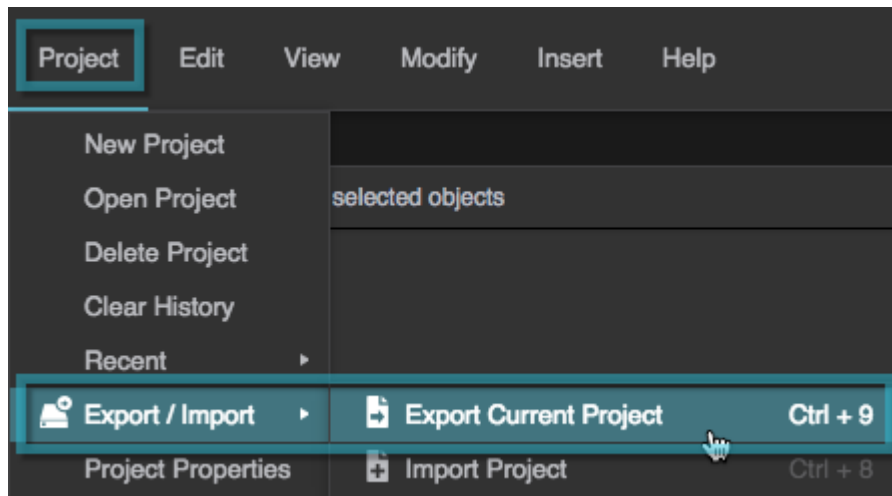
Project Edit View Modify Insert Help

New Project
Open Project
Delete Project
Clear History
Recent
Export / Import
Project Properties

selected objects

Export Current Project Ctrl + 9
Import Project Ctrl + 8